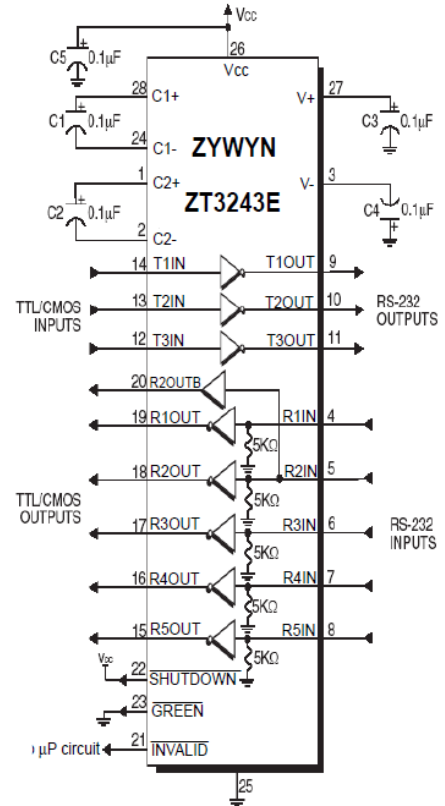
Vcc
C5 0.1μF
26
Vcc
28 C1+
C1 0.1μF
24 C1-
ZYWYN
27 V+
C3 0.1μF
1 C2+
C2 0.1μF
2 C2-
ZT3243E
3 V-
C4 0.1μF
14 T1IN
T1OUT 9
TTL/CMOS INPUTS
13 T2IN
T2OUT 10
RS-232 OUTPUTS
12 T3IN
T3OUT 11
20 R2OUTB
19 R1OUT
R1IN 4
5KΩ
18 R2OUT
R2IN 5
TTL/CMOS OUTPUTS
5KΩ
17 R3OUT
R3IN 6
RS-232 INPUTS
5KΩ
16 R4OUT
R4IN 7
5KΩ
15 R5OUT
R5IN 8
5KΩ
Vcc
22 $\overline{\text{SHUTDOWN}}$
23 $\overline{\text{GREEN}}$
μP circuit
21 $\overline{\text{INVALID}}$
25